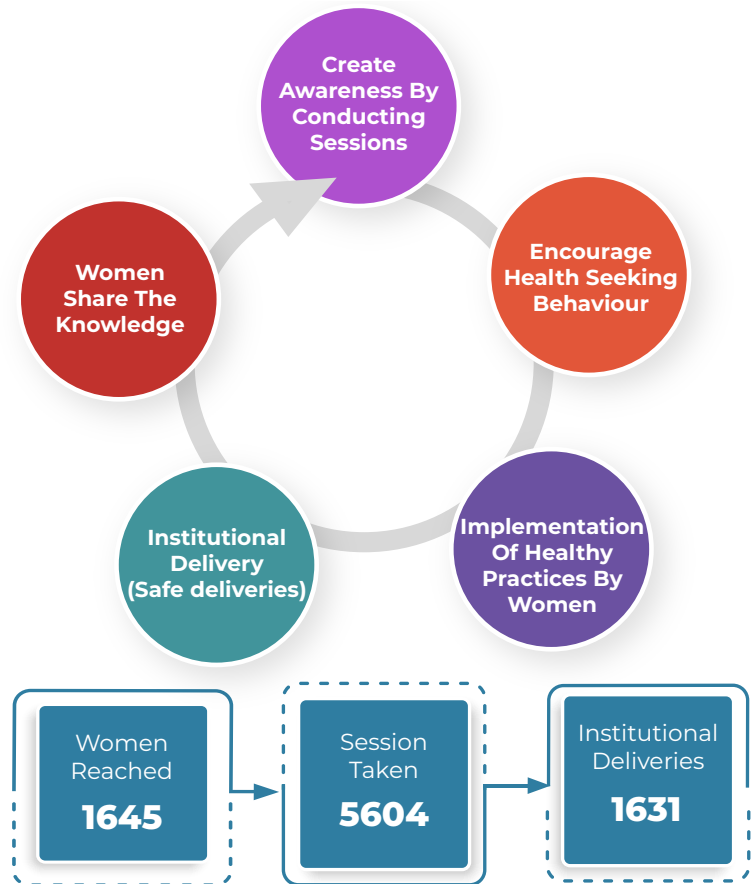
Create Awareness By Conducting Sessions

Encourage Health Seeking Behaviour

Implementation Of Healthy Practices By Women

Institutional Delivery (Safe deliveries)

Women Share The Knowledge

Women Reached
1645

Session Taken
5604

Institutional Deliveries
1631